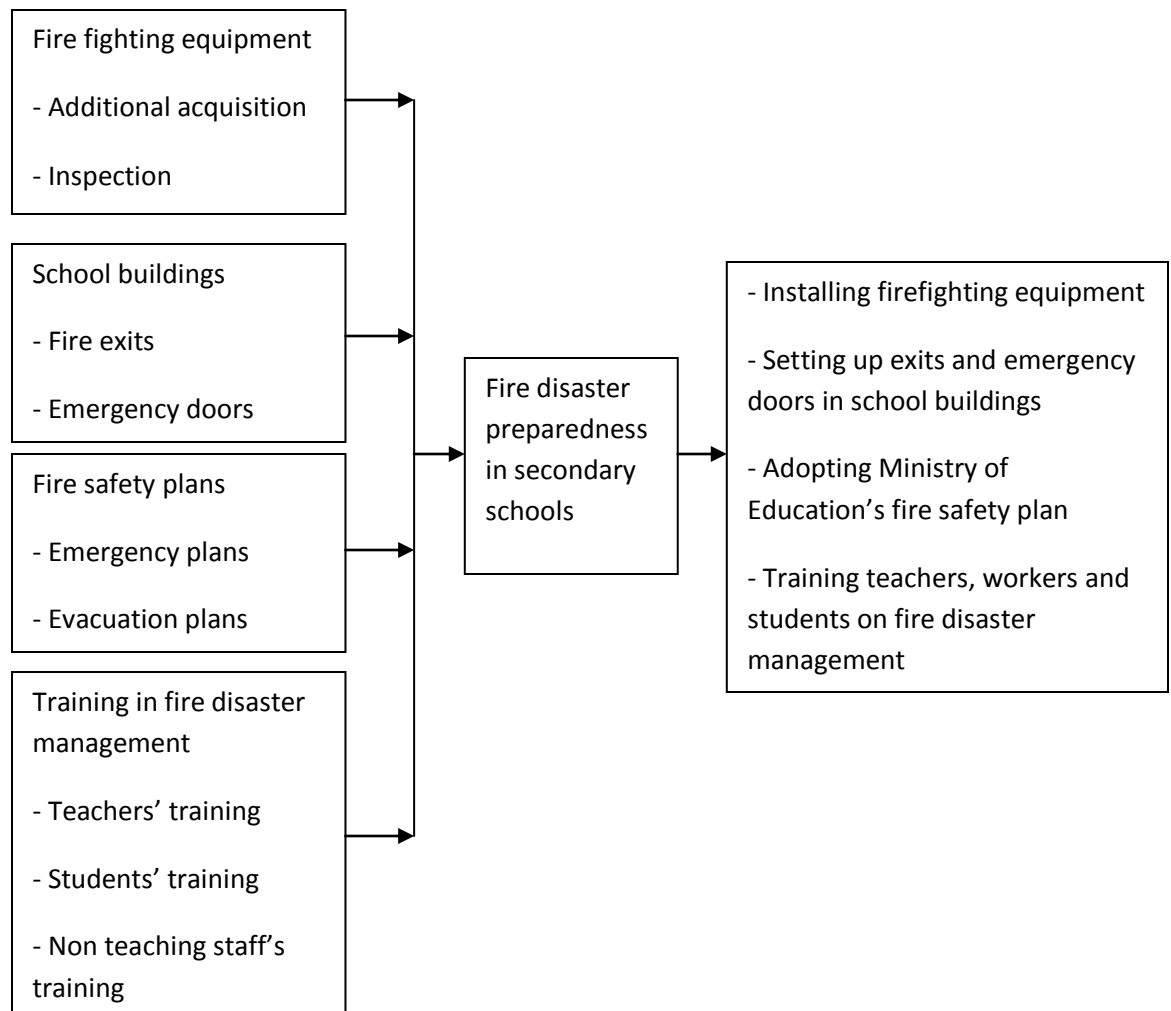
Fire fighting equipment

- Additional acquisition

- Inspection

School buildings

- Fire exits

- Emergency doors

Fire safety plans

- Emergency plans

- Evacuation plans

Training in fire disaster management

- Teachers' training

- Students' training

- Non teaching staff's training

Fire disaster preparedness in secondary schools

- Installing firefighting equipment

- Setting up exits and emergency doors in school buildings

- Adopting Ministry of Education's fire safety plan

- Training teachers, workers and students on fire disaster management